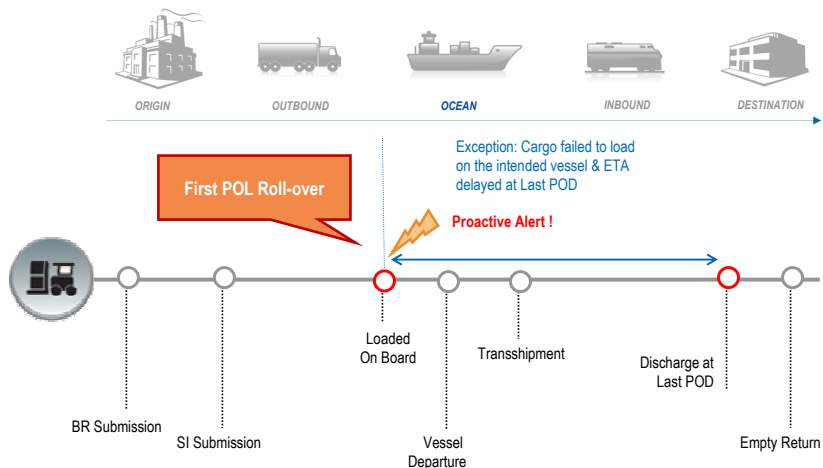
ORIGIN
OUTBOUND
OCEAN
INBOUND
DESTINATION

Exception: Cargo failed to load on the intended vessel & ETA delayed at Last POD

First POL Roll-over

Proactive Alert !

Loaded On Board

Transshipment

Discharge at Last POD

BR Submission

SI Submission

Vessel Departure

Empty Return